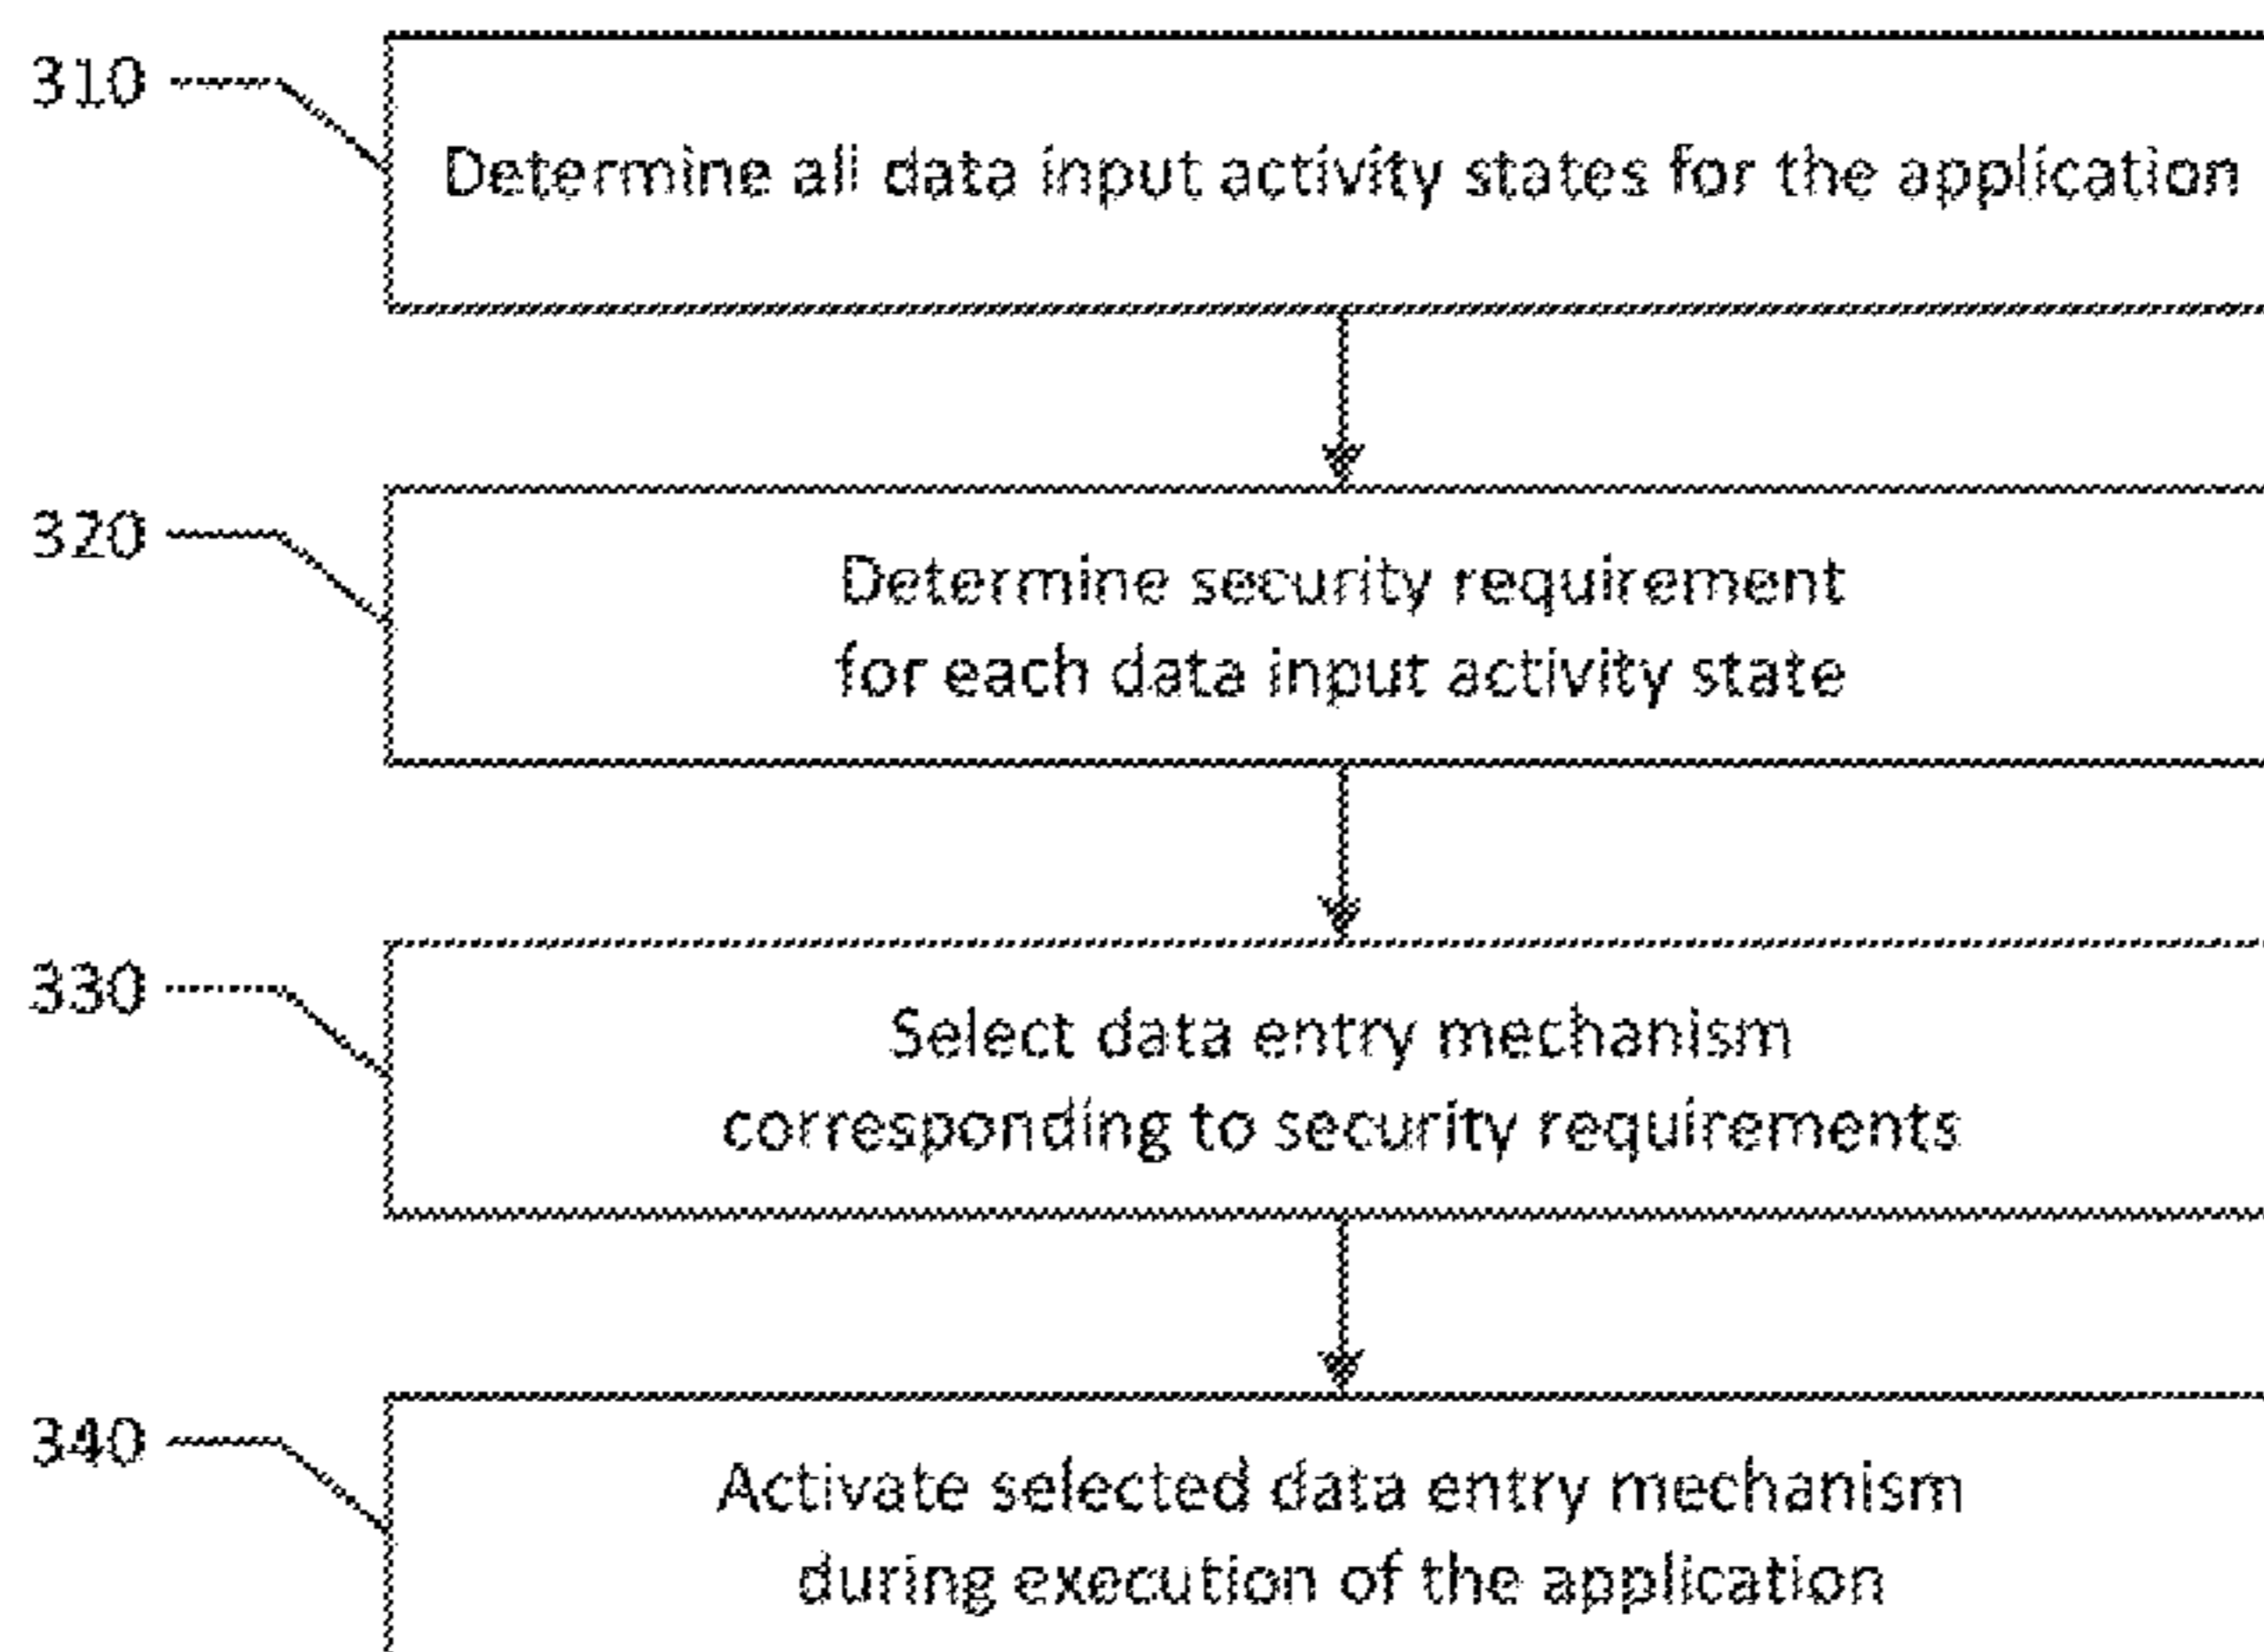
310

Determine all data input activity states for the application

320

Determine security requirement for each data input activity state

330

Select data entry mechanism corresponding to security requirements

340

Activate selected data entry mechanism during execution of the application